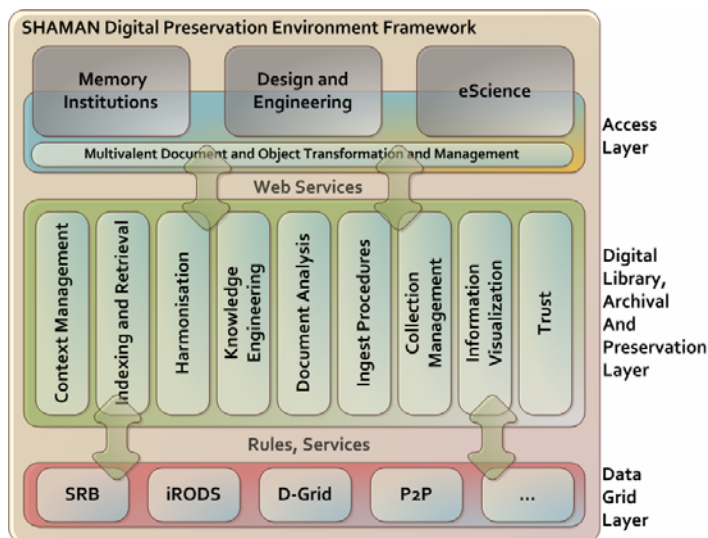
SHAMAN Digital Preservation Environment Framework

Memory Institutions

Design and Engineering

eScience

Access Layer

Multivalent Document and Object Transformation and Management

Web Services

Context Management

Indexing and Retrieval

Harmonisation

Knowledge Engineering

Document Analysis

Ingest Procedures

Collection Management

Information Visualization

Trust

Digital Library, Archival And Preservation Layer

Rules, Services

SRB

iRODS

D-Grid

P2P

...

Data Grid Layer